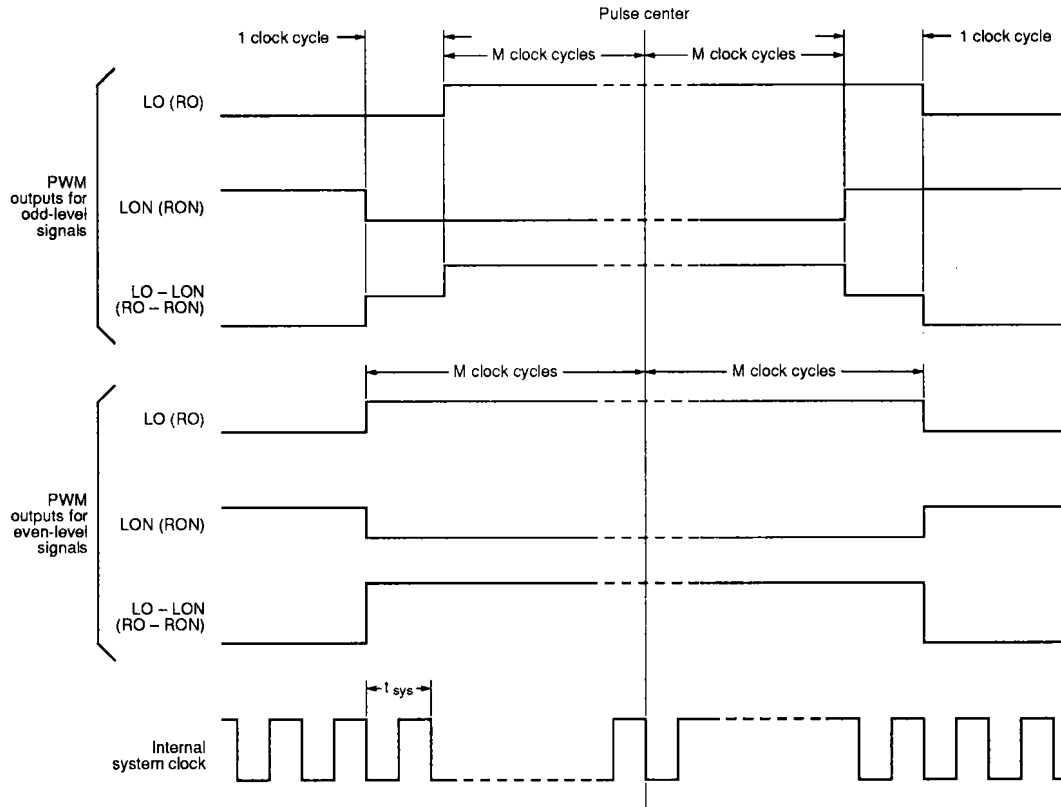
Pulse center

1 clock cycle

M clock cycles

M clock cycles

1 clock cycle

PWM outputs for odd-level signals

LO (RO)

LON (RON)

LO – LON (RO – RON)

M clock cycles

M clock cycles

PWM outputs for even-level signals

LO (RO)

LON (RON)

LO – LON (RO – RON)

t sys

Internal system clock